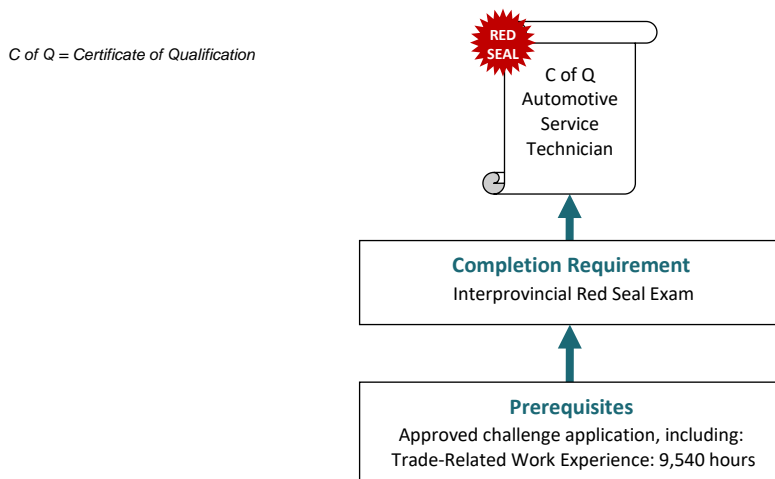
C of Q = Certificate of Qualification

RED SEAL

C of Q Automotive Service Technician

Completion Requirement
Interprovincial Red Seal Exam

Prerequisites
Approved challenge application, including:
Trade-Related Work Experience: 9,540 hours